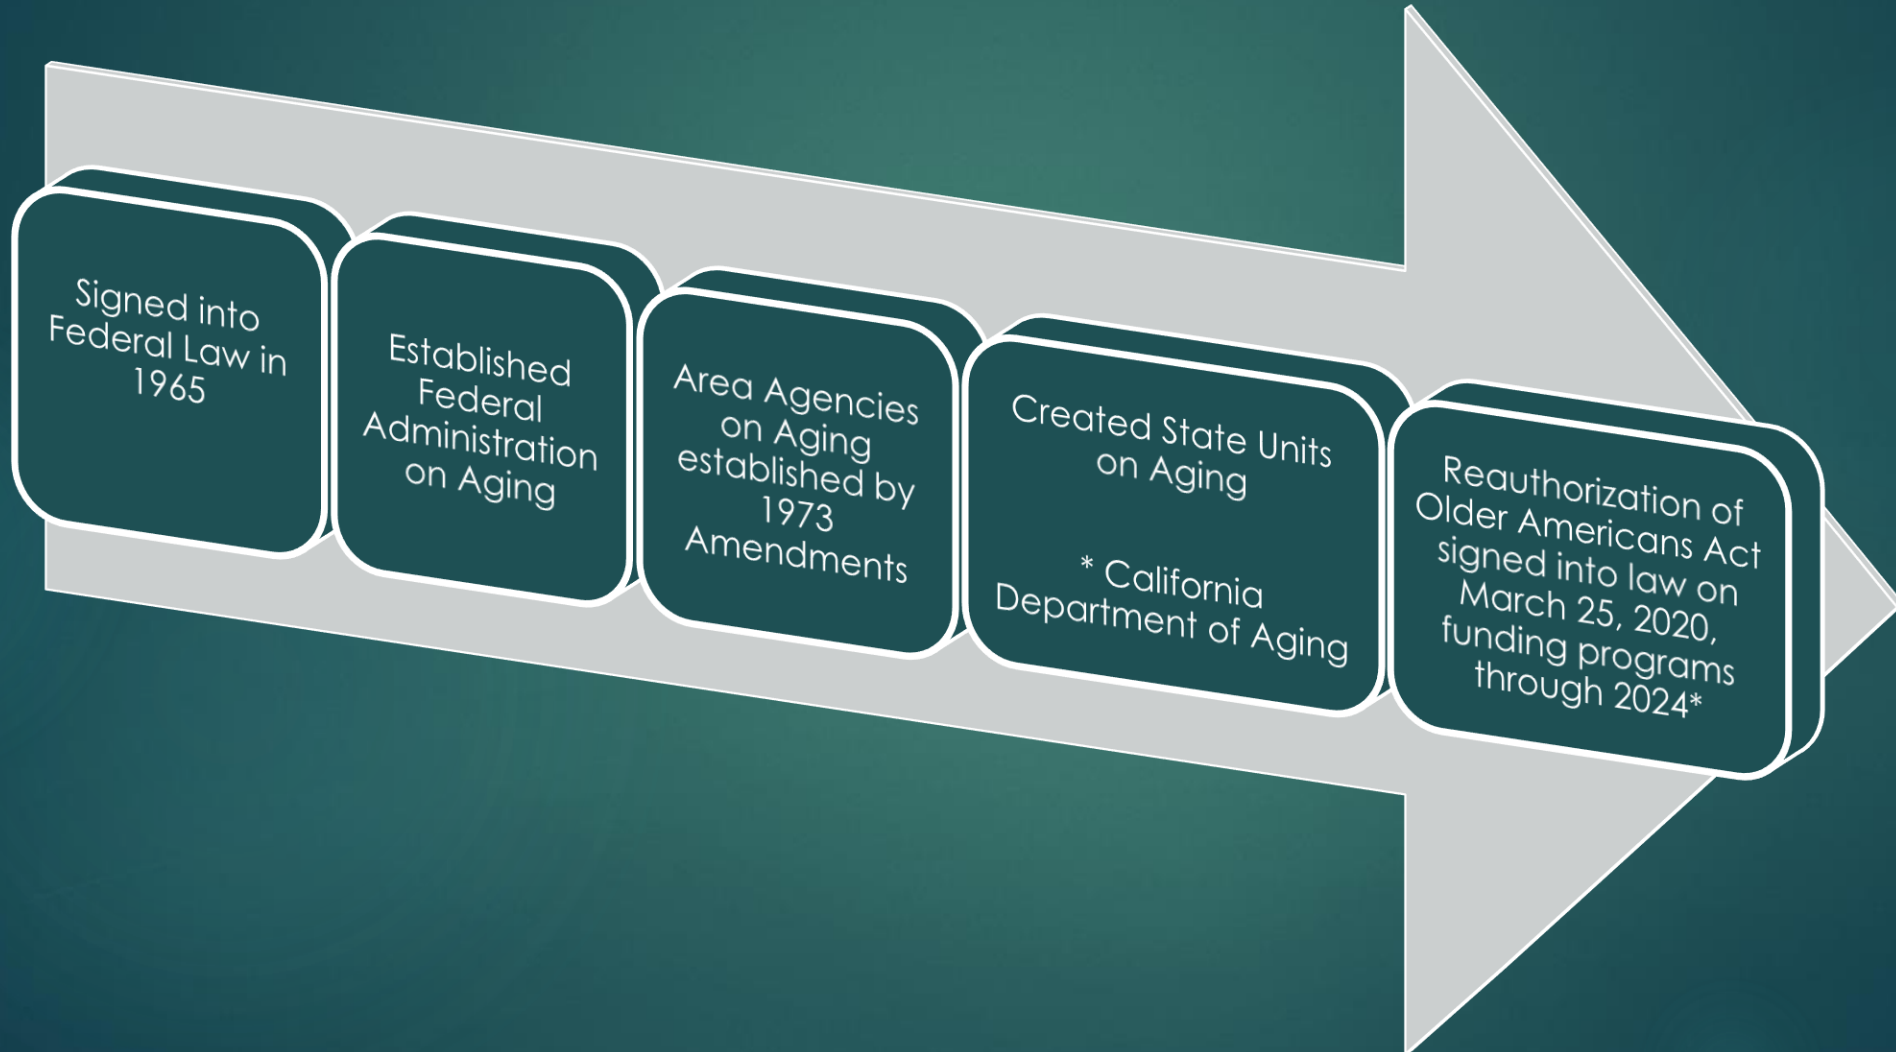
Signed into Federal Law in 1965

Established Federal Administration on Aging

Area Agencies on Aging established by 1973 Amendments

Created State Units on Aging

* California Department of Aging

Reauthorization of Older Americans Act signed into law on March 25, 2020, funding programs through 2024*